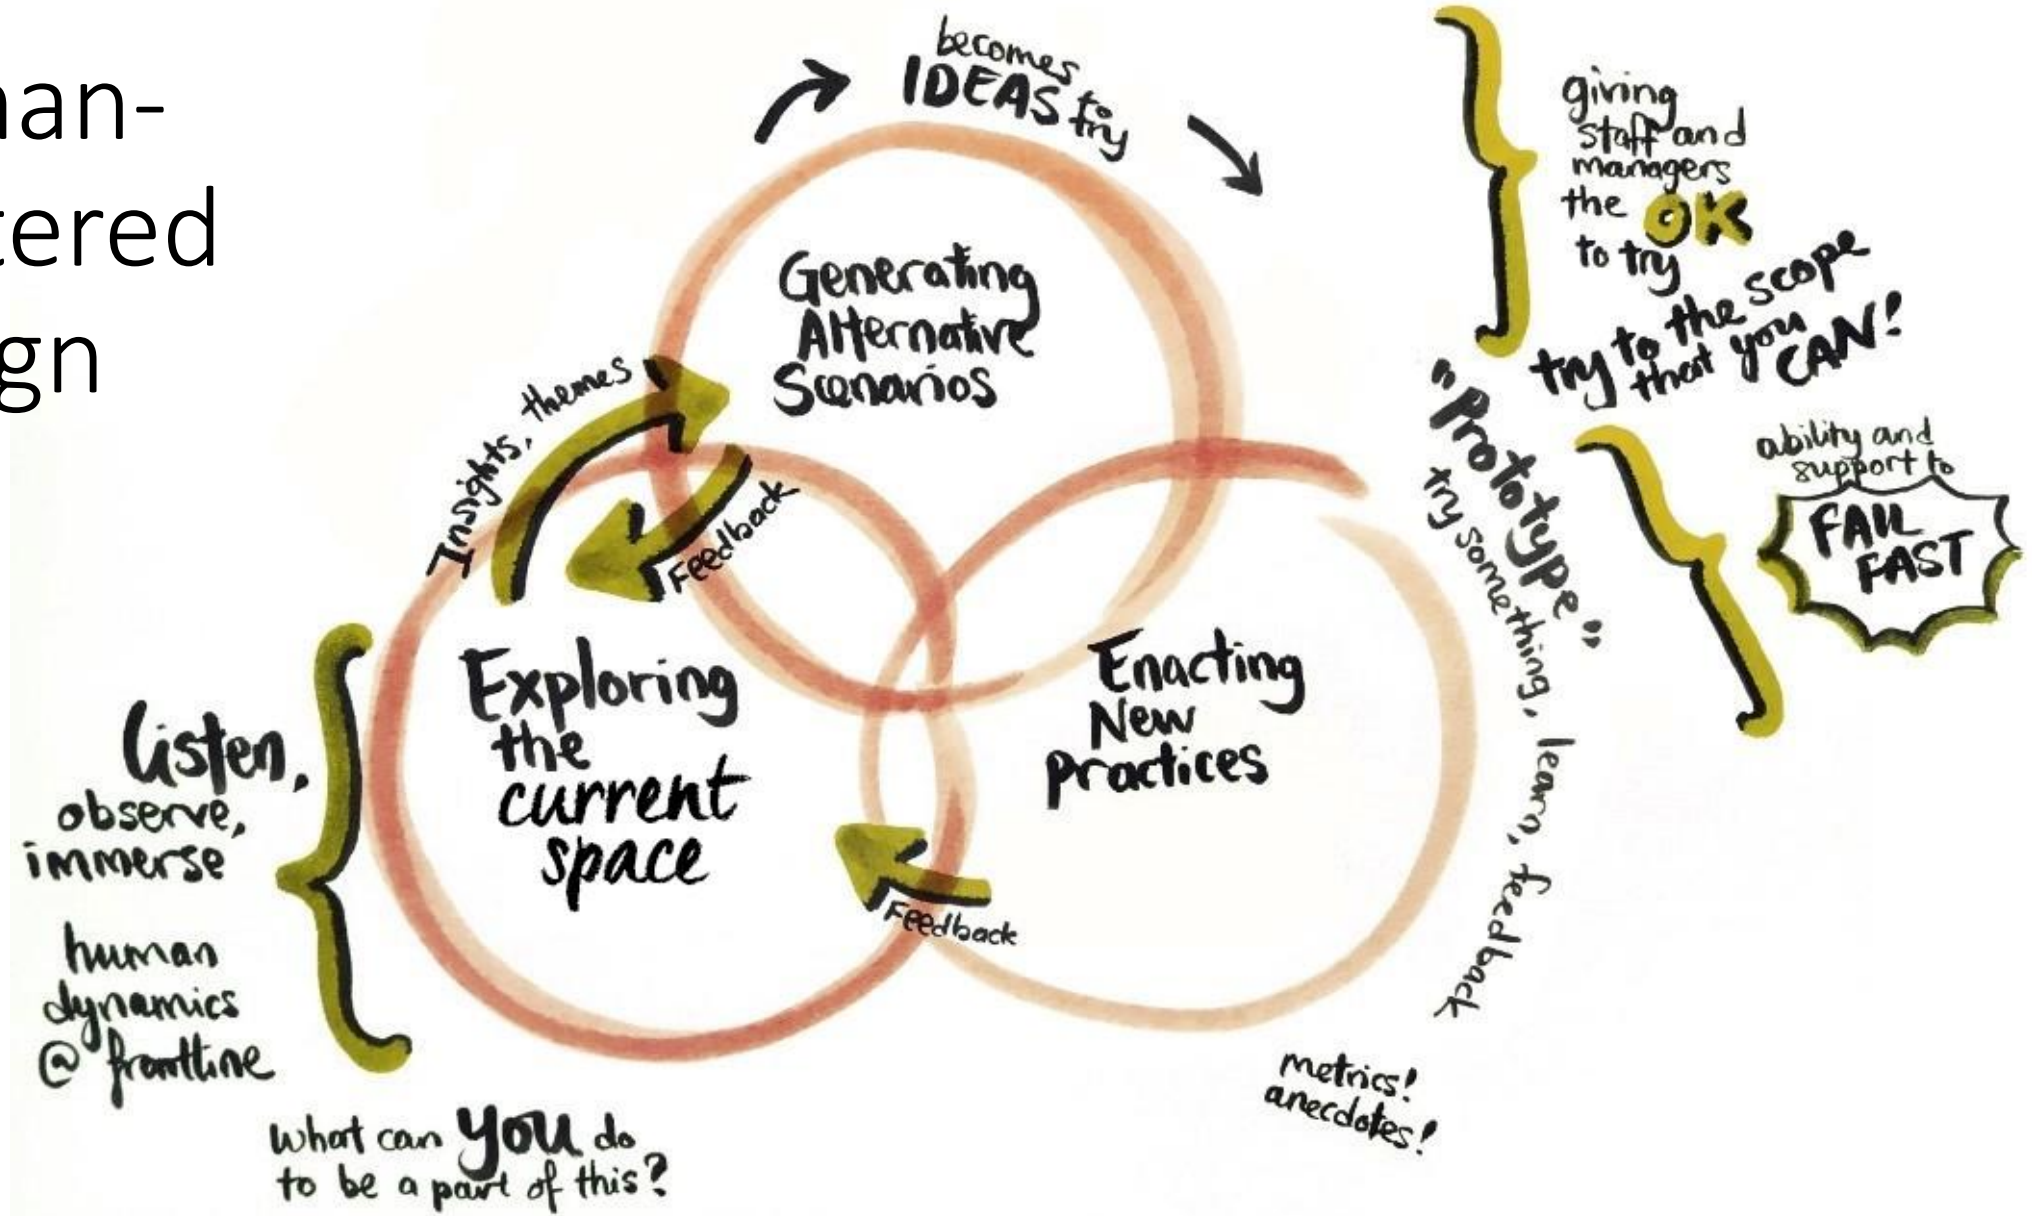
an-
tered
gn

becomes IDEAS to try

giving staff and managers the OK to try

try to the scope that you CAN!

Generating Alternative Scenarios

Insights, themes

Feedback

"Prototype" try something, learn, feedback

ability and support to FAIL FAST

Exploring the current space

Enacting New Practices

Feedback

listen, observe, immerse

human dynamics @ frontline

metrics! anecdotes!

What can YOU do to be a part of this?